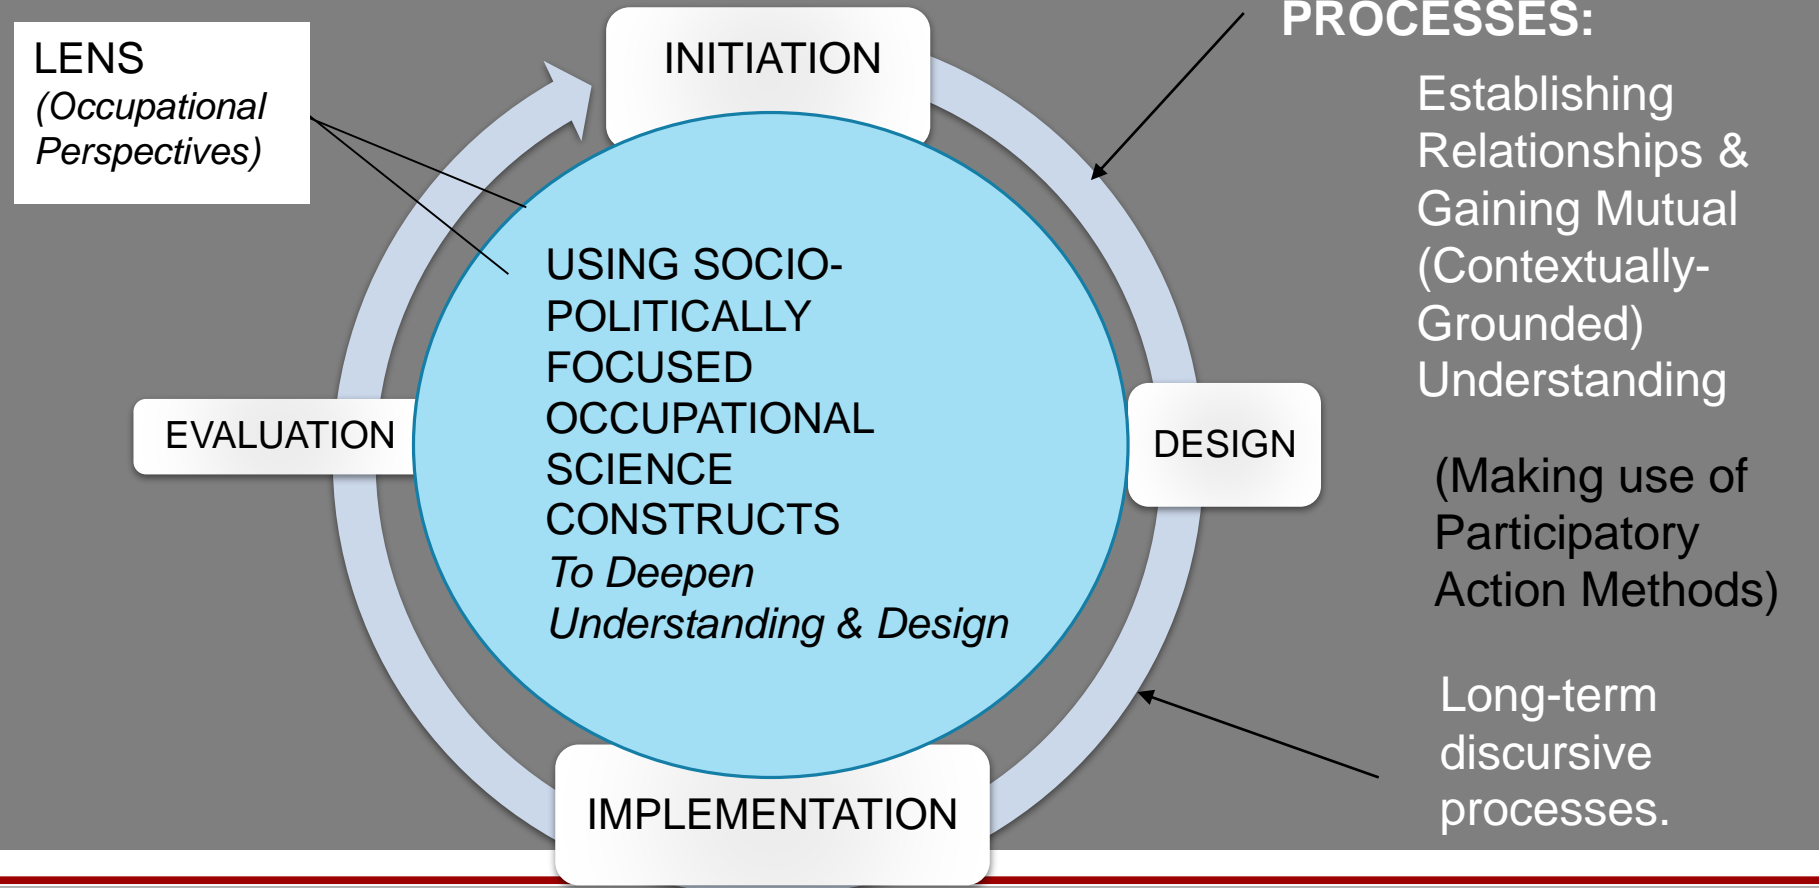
LENS
(Occupational Perspectives)

INITIATION

PROCESSES:

Establishing Relationships & Gaining Mutual (Contextually-Grounded) Understanding

USING SOCIO-POLITICALLY FOCUSED OCCUPATIONAL SCIENCE CONSTRUCTS
To Deepen Understanding & Design

EVALUATION

DESIGN

(Making use of Participatory Action Methods)

Long-term discursive processes.

IMPLEMENTATION